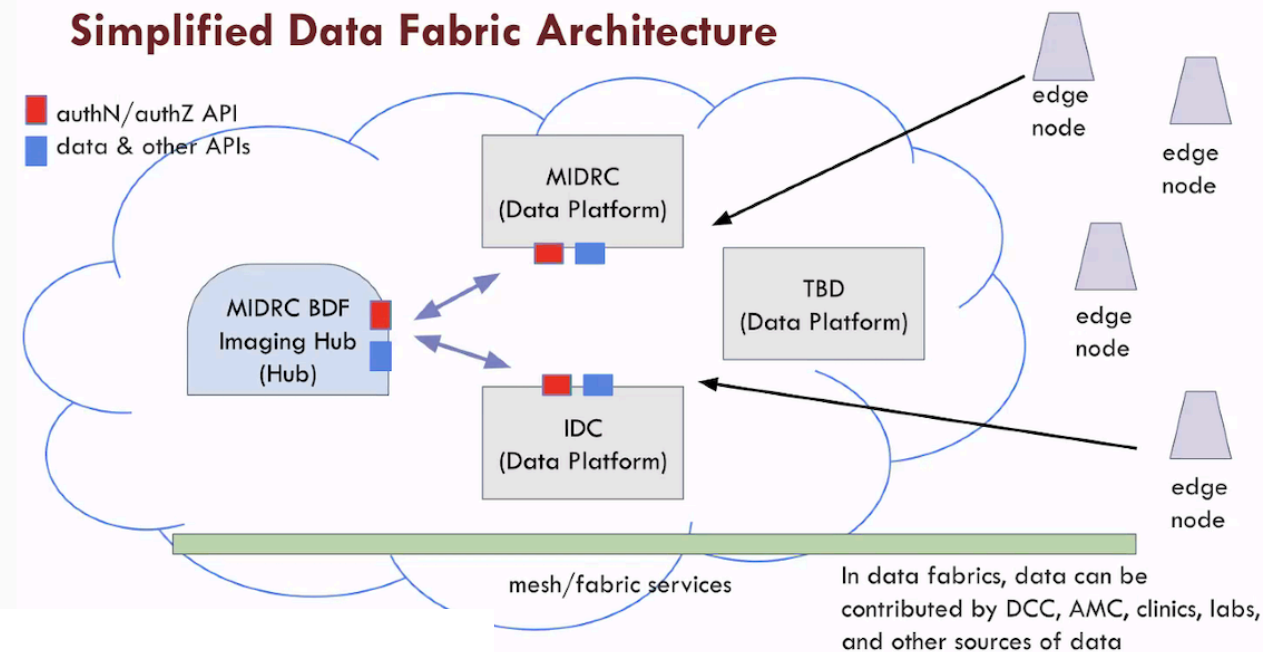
Simplified Data Fabric Architecture

authN/authZ API
data & other APIs

MIDRC
(Data Platform)

MIDRC BDF
Imaging Hub
(Hub)

TBD
(Data Platform)

IDC
(Data Platform)

edge
node

edge
node

edge
node

edge
node

mesh/fabric services

In data fabrics, data can be contributed by DCC, AMC, clinics, labs, and other sources of data